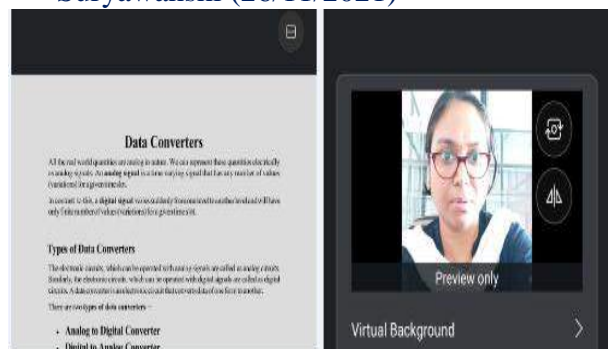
Suryawanshi (13/11/2020)

Data Converters

All the real world quantities are analog in nature. We can represent these quantities electrically as analog signals. An analog signal is a time varying signal that has any number of values (variations) for a given time slot.

In contrast to this, a digital signal varies suddenly from one level to another level and will have only finite number of values (variations) for a given time slot.

Types of Data Converters

The electronic circuits, which can be operated with analog signals are called as analog circuits. Similarly, the electronic circuits, which can be operated with digital signals are called as digital circuits. A data converter is an electronic circuit that converts data of one form to another.

There are two types of data converters −

Analog to Digital Converter

Digital to Analog Converter

Preview only

Virtual Background